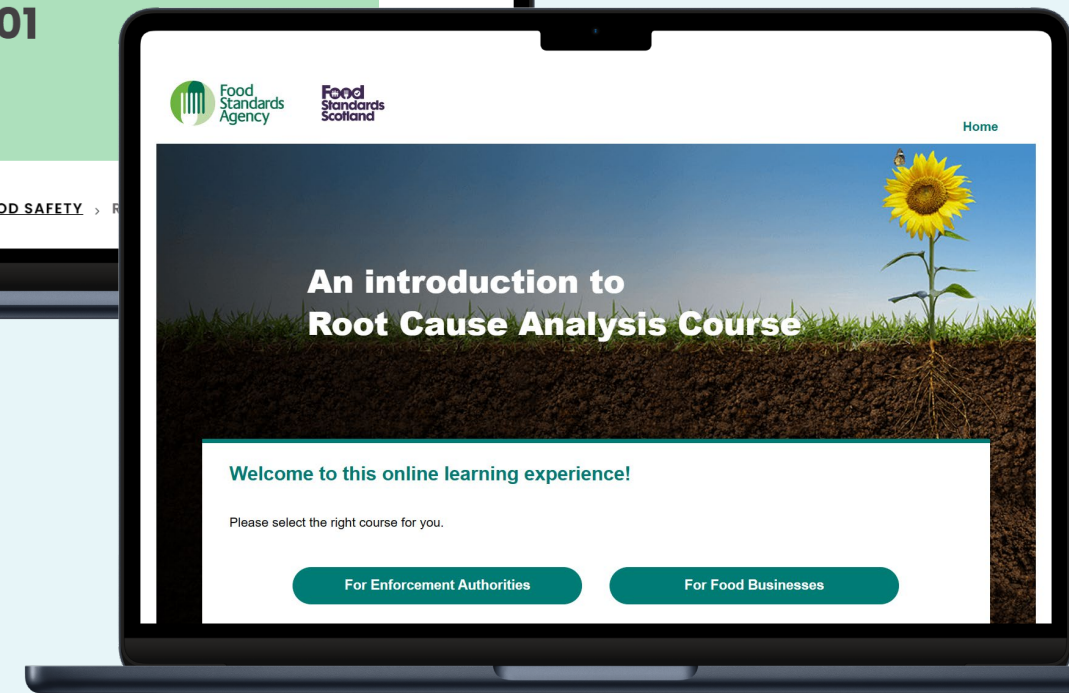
01

OD SAFETY › R

Food Standards Agency

Food Standards Scotland

Home

An introduction to Root Cause Analysis Course

Welcome to this online learning experience!

Please select the right course for you.

For Enforcement Authorities

For Food Businesses